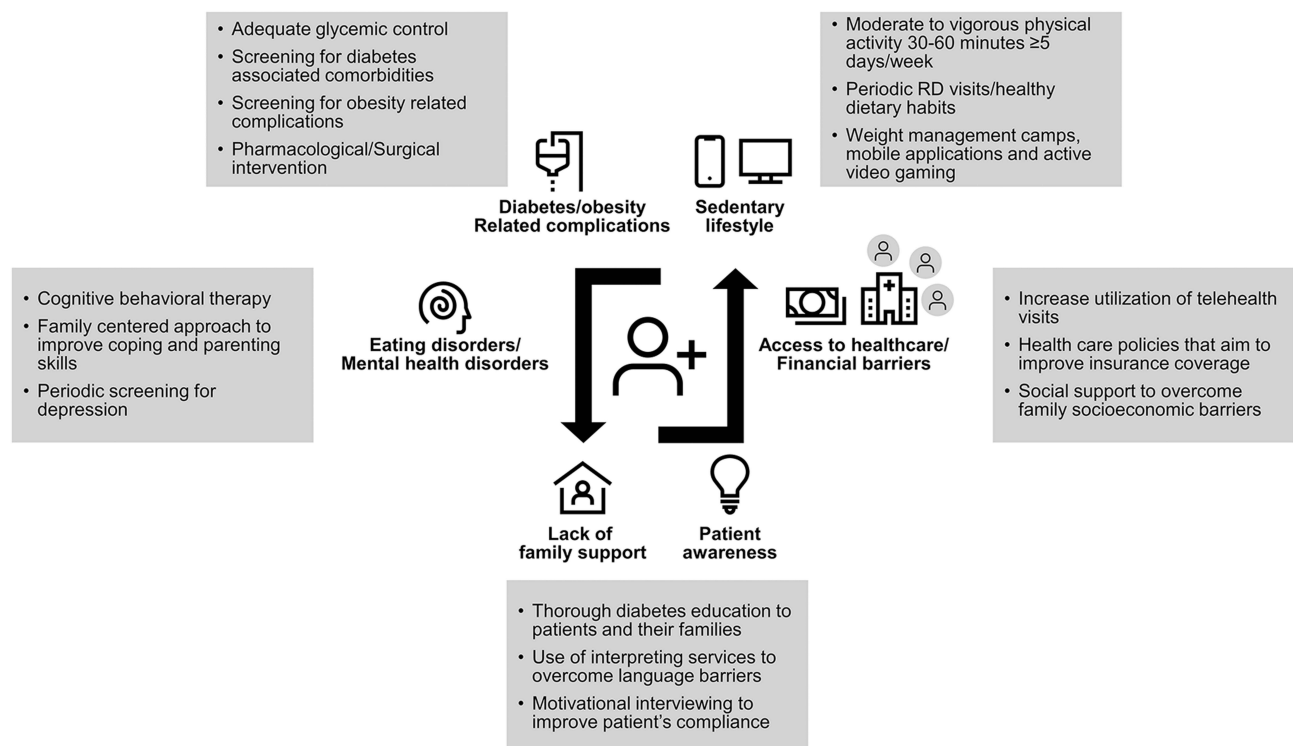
• Adequate glycemic control
• Screening for diabetes associated comorbidities
• Screening for obesity related complications
• Pharmacological/Surgical intervention

• Moderate to vigorous physical activity 30-60 minutes ≥5 days/week
• Periodic RD visits/healthy dietary habits
• Weight management camps, mobile applications and active video gaming

Diabetes/obesity Related complications

Sedentary lifestyle

• Cognitive behavioral therapy
• Family centered approach to improve coping and parenting skills
• Periodic screening for depression

Eating disorders/ Mental health disorders

Access to healthcare/ Financial barriers

• Increase utilization of telehealth visits
• Health care policies that aim to improve insurance coverage
• Social support to overcome family socioeconomic barriers

Lack of family support

Patient awareness

• Thorough diabetes education to patients and their families
• Use of interpreting services to overcome language barriers
• Motivational interviewing to improve patient's compliance